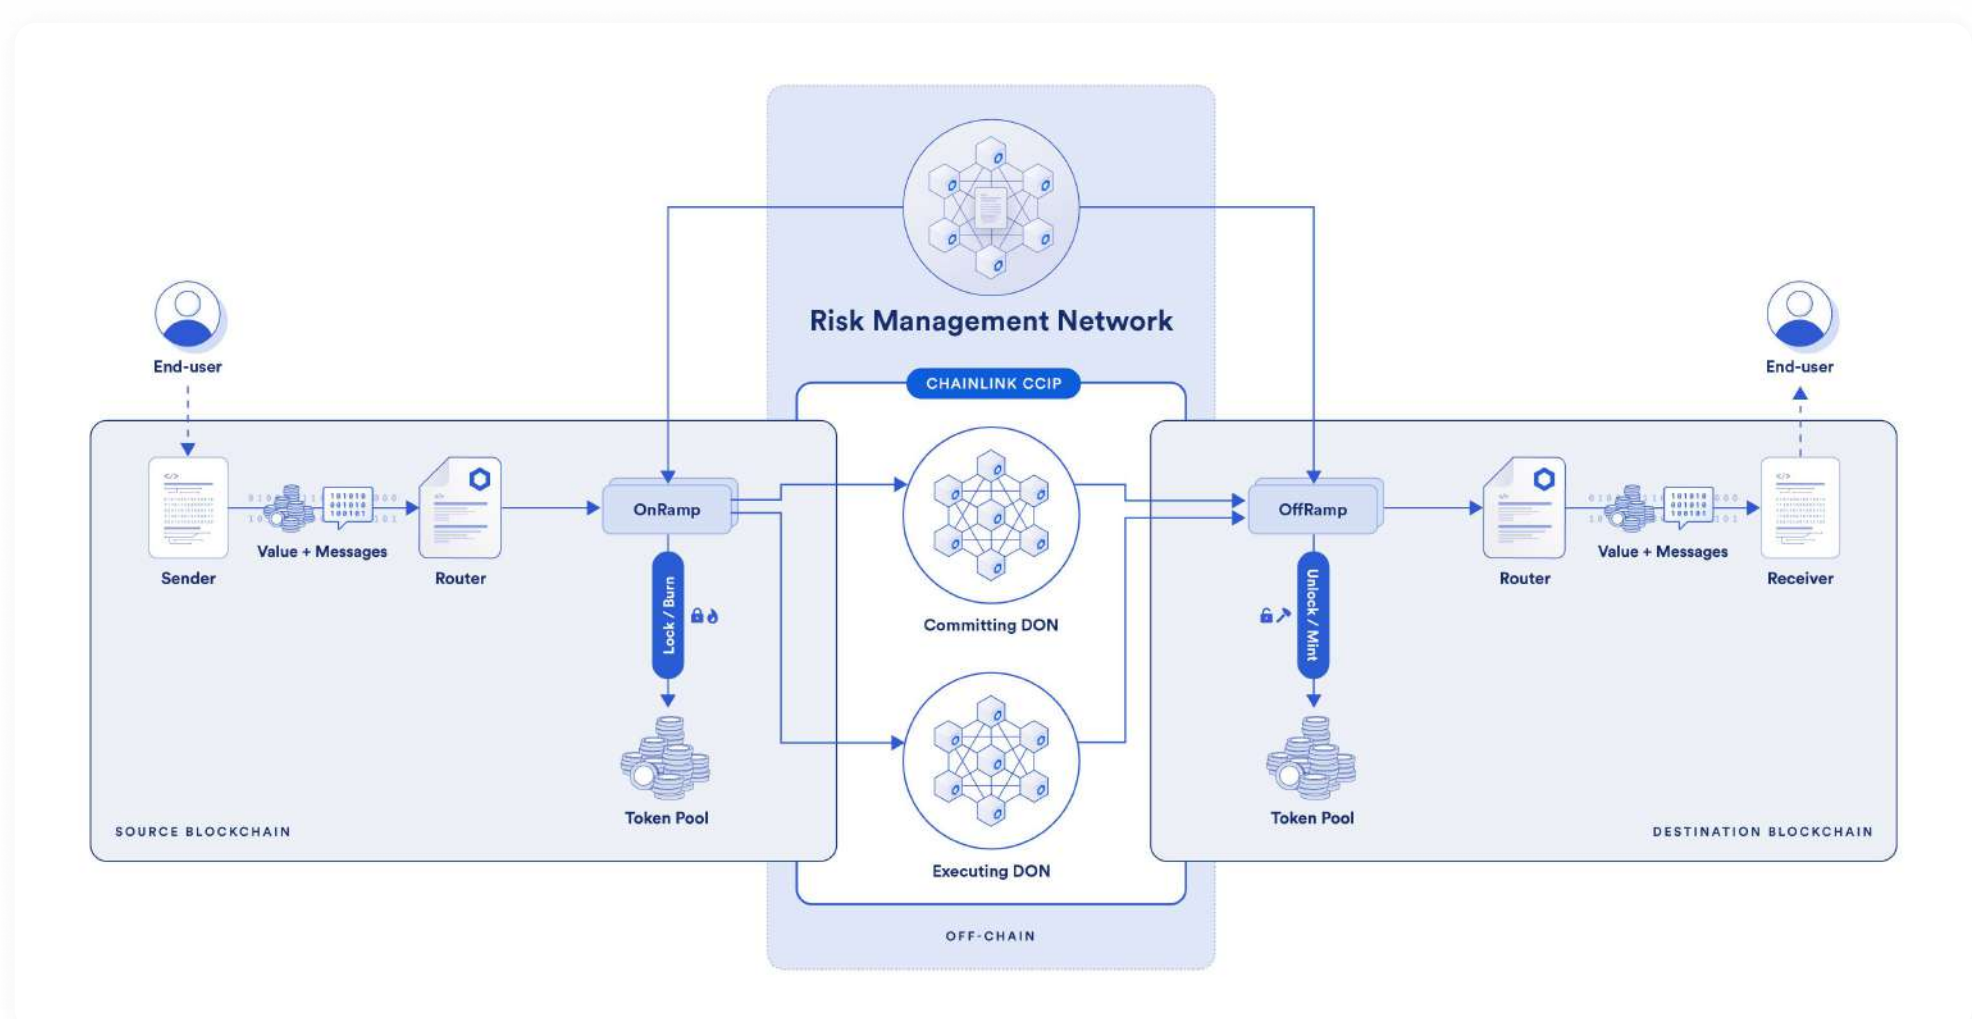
Risk Management Network

CHAINLINK CCIP

End-user

Sender

Value + Messages

Router

OnRamp

Lock / Burn

Token Pool

SOURCE BLOCKCHAIN

Committing DON

Executing DON

OFF-CHAIN

End-user

OffRamp

Unlock / Mint

Token Pool

Router

Value + Messages

Receiver

DESTINATION BLOCKCHAIN